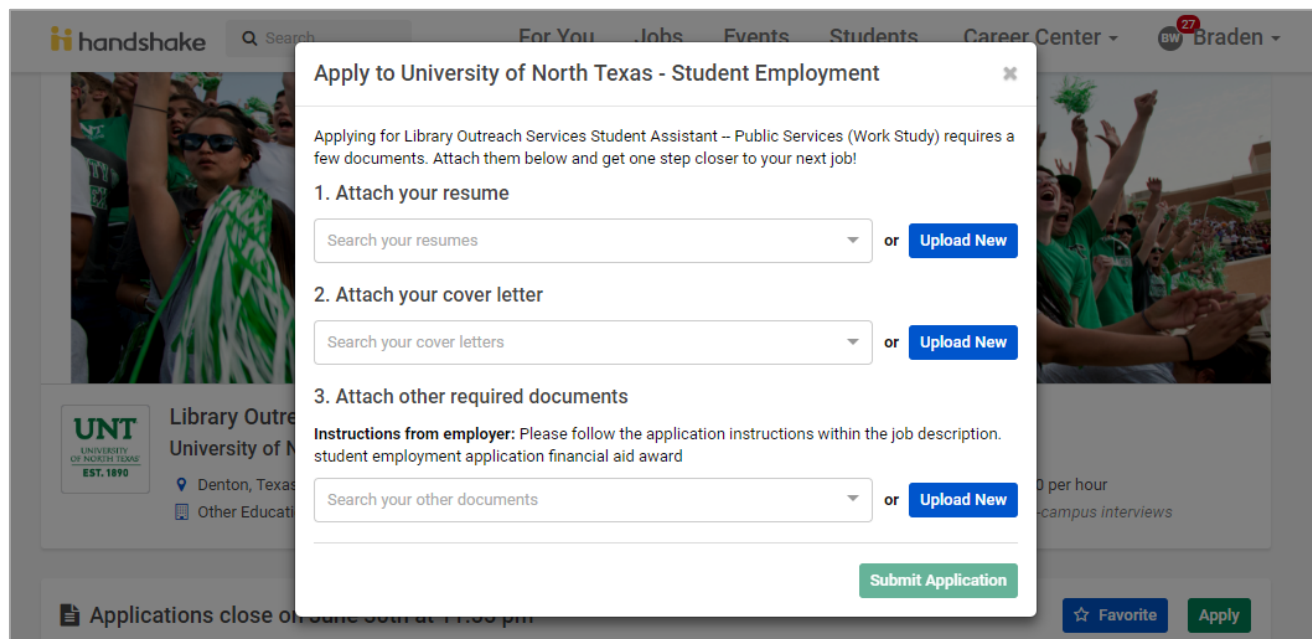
handshake Search For You Jobs Events Students Career Center BW 27 Braden

Apply to University of North Texas - Student Employment

×

Applying for Library Outreach Services Student Assistant -- Public Services (Work Study) requires a few documents. Attach them below and get one step closer to your next job!

1. Attach your resume

Search your resumes

or Upload New

2. Attach your cover letter

Search your cover letters

or Upload New

3. Attach other required documents

**Instructions from employer:** Please follow the application instructions within the job description. student employment application financial aid award

Search your other documents

or Upload New

Submit Application

UNT UNIVERSITY OF NORTH TEXAS EST. 1890

Library Outre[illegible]

University of N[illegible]

Denton, Texas

Other Educati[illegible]

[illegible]0 per hour

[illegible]-campus interviews

Applications close on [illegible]

Favorite

Apply